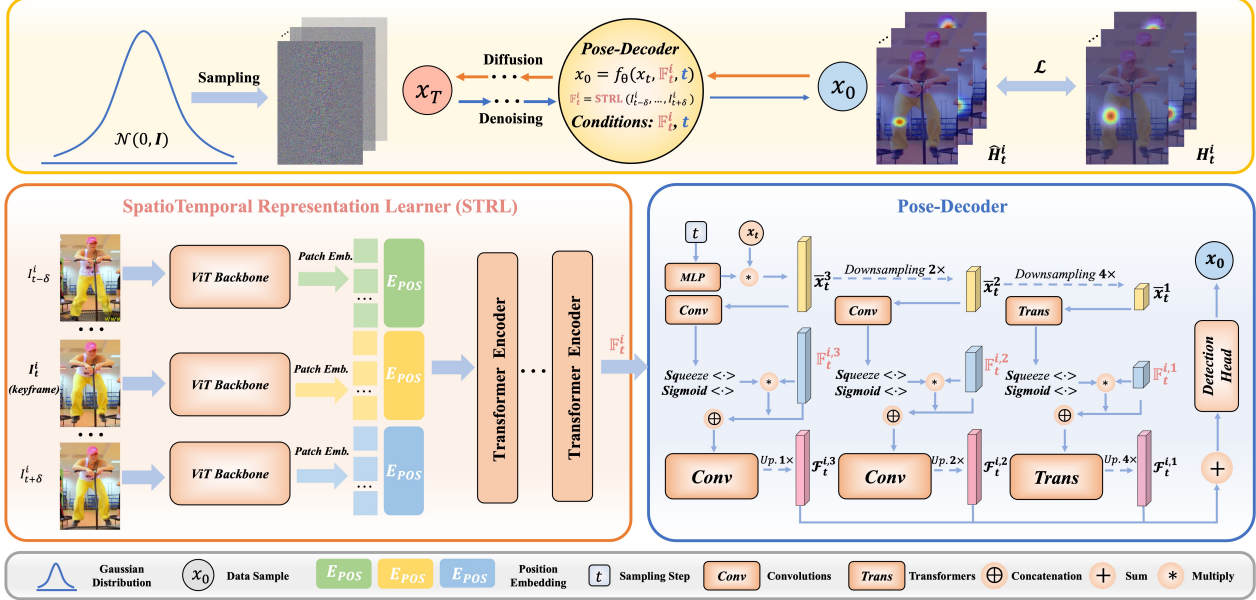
$\mathcal{N}(0, \boldsymbol{I})$

Sampling

$x_T$

Diffusion

Denoising

Pose-Decoder

$x_0 = f_\theta(x_t, \mathbb{F}_t^i, t)$

$\mathbb{F}_t^i = \text{STRL}(I_{t-\delta}^i, ..., I_{t+\delta}^i)$

Conditions: $\mathbb{F}_t^i, t$

$x_0$

$\mathcal{L}$

$\hat{H}_t^i$

$H_t^i$

SpatioTemporal Representation Learner (STRL)

$I_{t-\delta}^i$

$I_t^i$ (keyframe)

$I_{t+\delta}^i$

ViT Backbone

ViT Backbone

ViT Backbone

Patch Emb.

Patch Emb.

Patch Emb.

$E_{POS}$

$E_{POS}$

$E_{POS}$

Transformer Encoder

Transformer Encoder

$\mathbb{F}_t^i$

Pose-Decoder

$t$

$x_t$

MLP

Conv

$\bar{x}_t^3$

Downsampling 2×

$\bar{x}_t^2$

Downsampling 4×

$\bar{x}_t^1$

Conv

Trans

$\mathbb{F}_t^{i,3}$

$\mathbb{F}_t^{i,2}$

$\mathbb{F}_t^{i,1}$

Squeeze <·>
Sigmoid <·>

Squeeze <·>
Sigmoid <·>

Squeeze <·>
Sigmoid <·>

Conv

Up. 1×

$\mathcal{F}_t^{i,3}$

Conv

Up. 2×

$\mathcal{F}_t^{i,2}$

Trans

Up. 4×

$\mathcal{F}_t^{i,1}$

Detection Head

$x_0$

Gaussian Distribution

$x_0$ Data Sample

$E_{POS}$ $E_{POS}$ $E_{POS}$ Position Embedding

$t$ Sampling Step

Conv Convolutions

Trans Transformers

Concatenation

Sum

Multiply